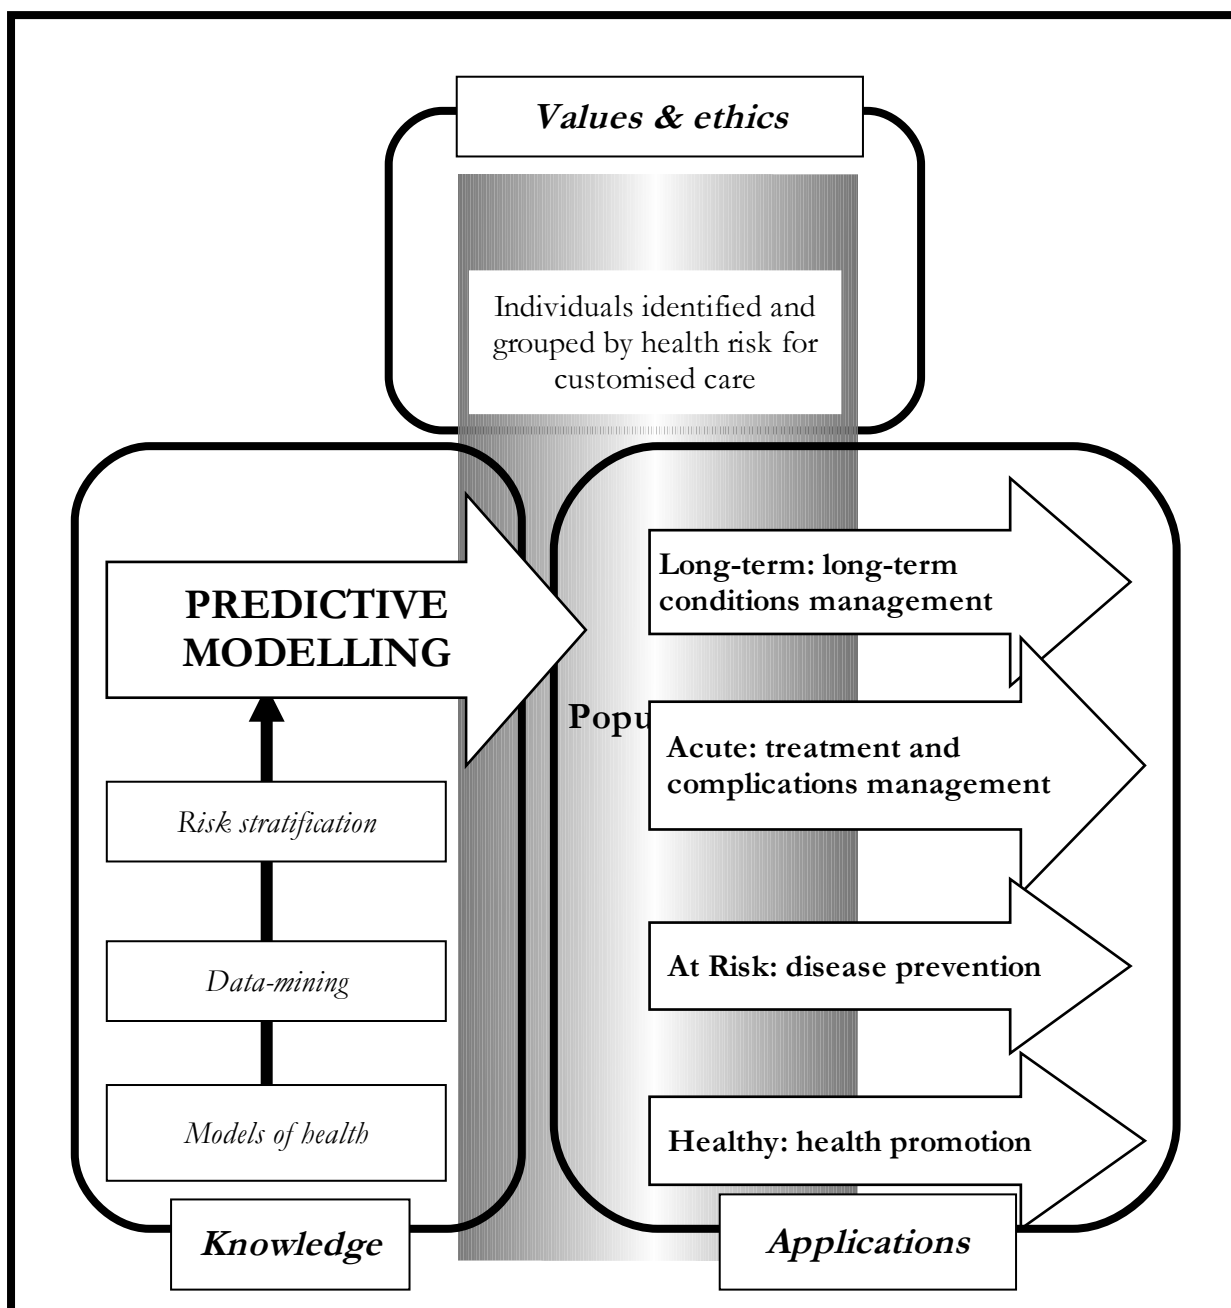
Values & ethics

Individuals identified and grouped by health risk for customised care

PREDICTIVE MODELLING

Risk stratification

Data-mining

Models of health

Knowledge

Popu

Long-term: long-term conditions management

Acute: treatment and complications management

At Risk: disease prevention

Healthy: health promotion

Applications